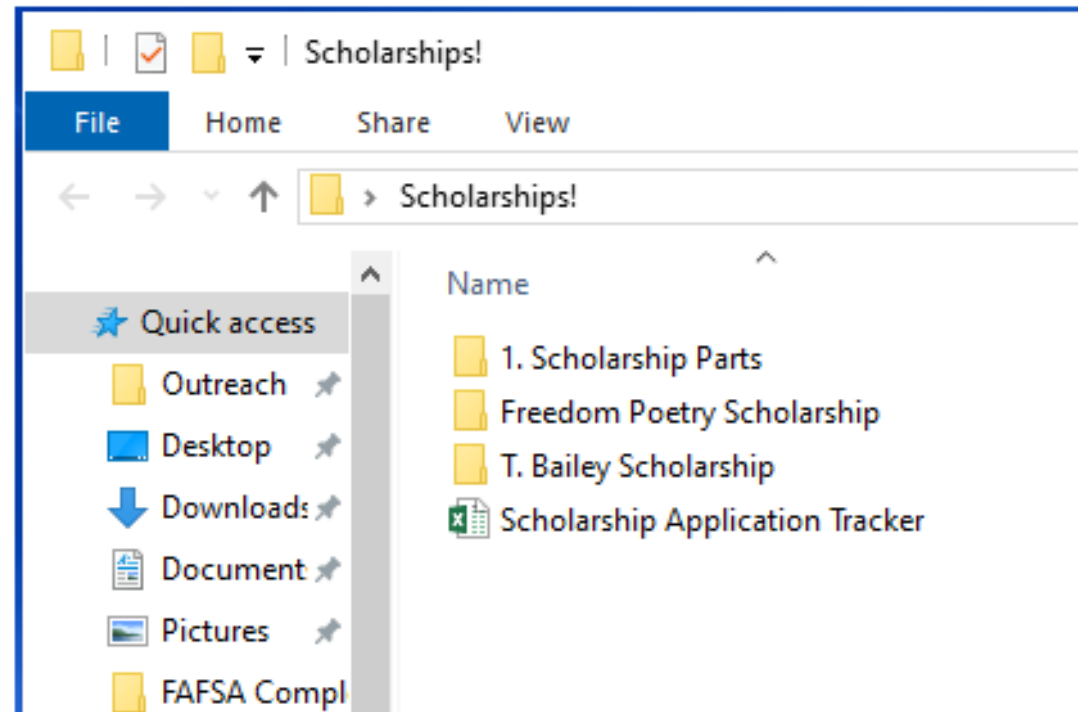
Scholarships!

File Home Share View

> Scholarships!

Quick access
Outreach
Desktop
Downloads
Document
Pictures
FAFSA Compl

Name

1. Scholarship Parts
Freedom Poetry Scholarship
T. Bailey Scholarship
Scholarship Application Tracker